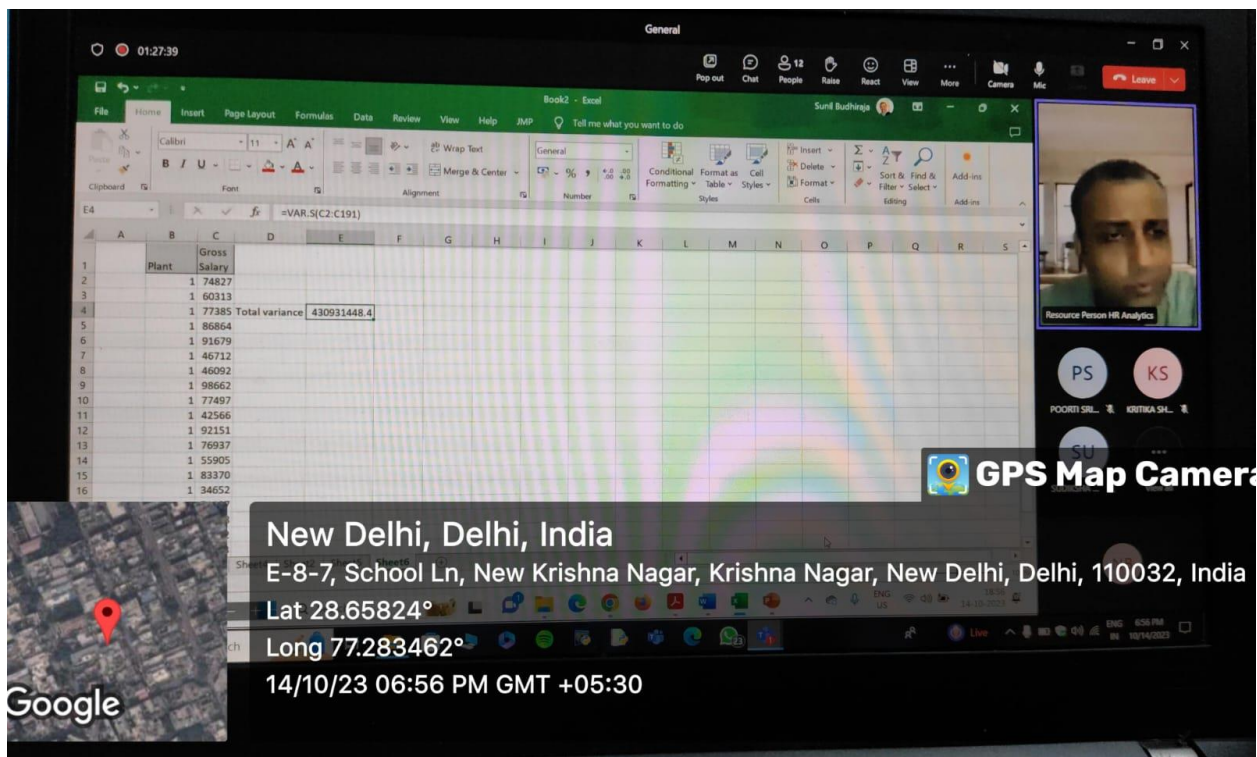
01:27:39

General

Pop out Chat People Raise React View More Camera Mic Leave

Book2 - Excel

Sunil Budhiraja

File Home Insert Page Layout Formulas Data Review View Help JMP Tell me what you want to do

Calibri 11 Wrap Text Merge & Center General Conditional Formatting Format as Table Cell Styles Insert Delete Format Sort & Filter Find & Select Add-ins

Clipboard Font Alignment Number Styles Cells Editing Add-ins

E4 =VAR.S(C2:C191)

| | A | B | C | D | E |
|---|---|---|---|---|---|
| 1 | | Plant | Gross Salary | | |
| 2 | | 1 | 74827 | | |
| 3 | | 1 | 60313 | | |
| 4 | | 1 | 77385 | Total variance | 430931448.4 |
| 5 | | 1 | 86864 | | |
| 6 | | 1 | 91679 | | |
| 7 | | 1 | 46712 | | |
| 8 | | 1 | 46092 | | |
| 9 | | 1 | 98662 | | |
| 10 | | 1 | 77497 | | |
| 11 | | 1 | 42566 | | |
| 12 | | 1 | 92151 | | |
| 13 | | 1 | 76937 | | |
| 14 | | 1 | 55905 | | |
| 15 | | 1 | 83370 | | |
| 16 | | 1 | 34652 | | |

Resource Person HR Analytics

PS KS
POORTI SRI... KRITIKA SH...
SU

GPS Map Camera

New Delhi, Delhi, India
E-8-7, School Ln, New Krishna Nagar, Krishna Nagar, New Delhi, Delhi, 110032, India
Lat 28.65824°
Long 77.283462°
14/10/23 06:56 PM GMT +05:30

Google

ENG IN 6:56 PM 10/14/2023